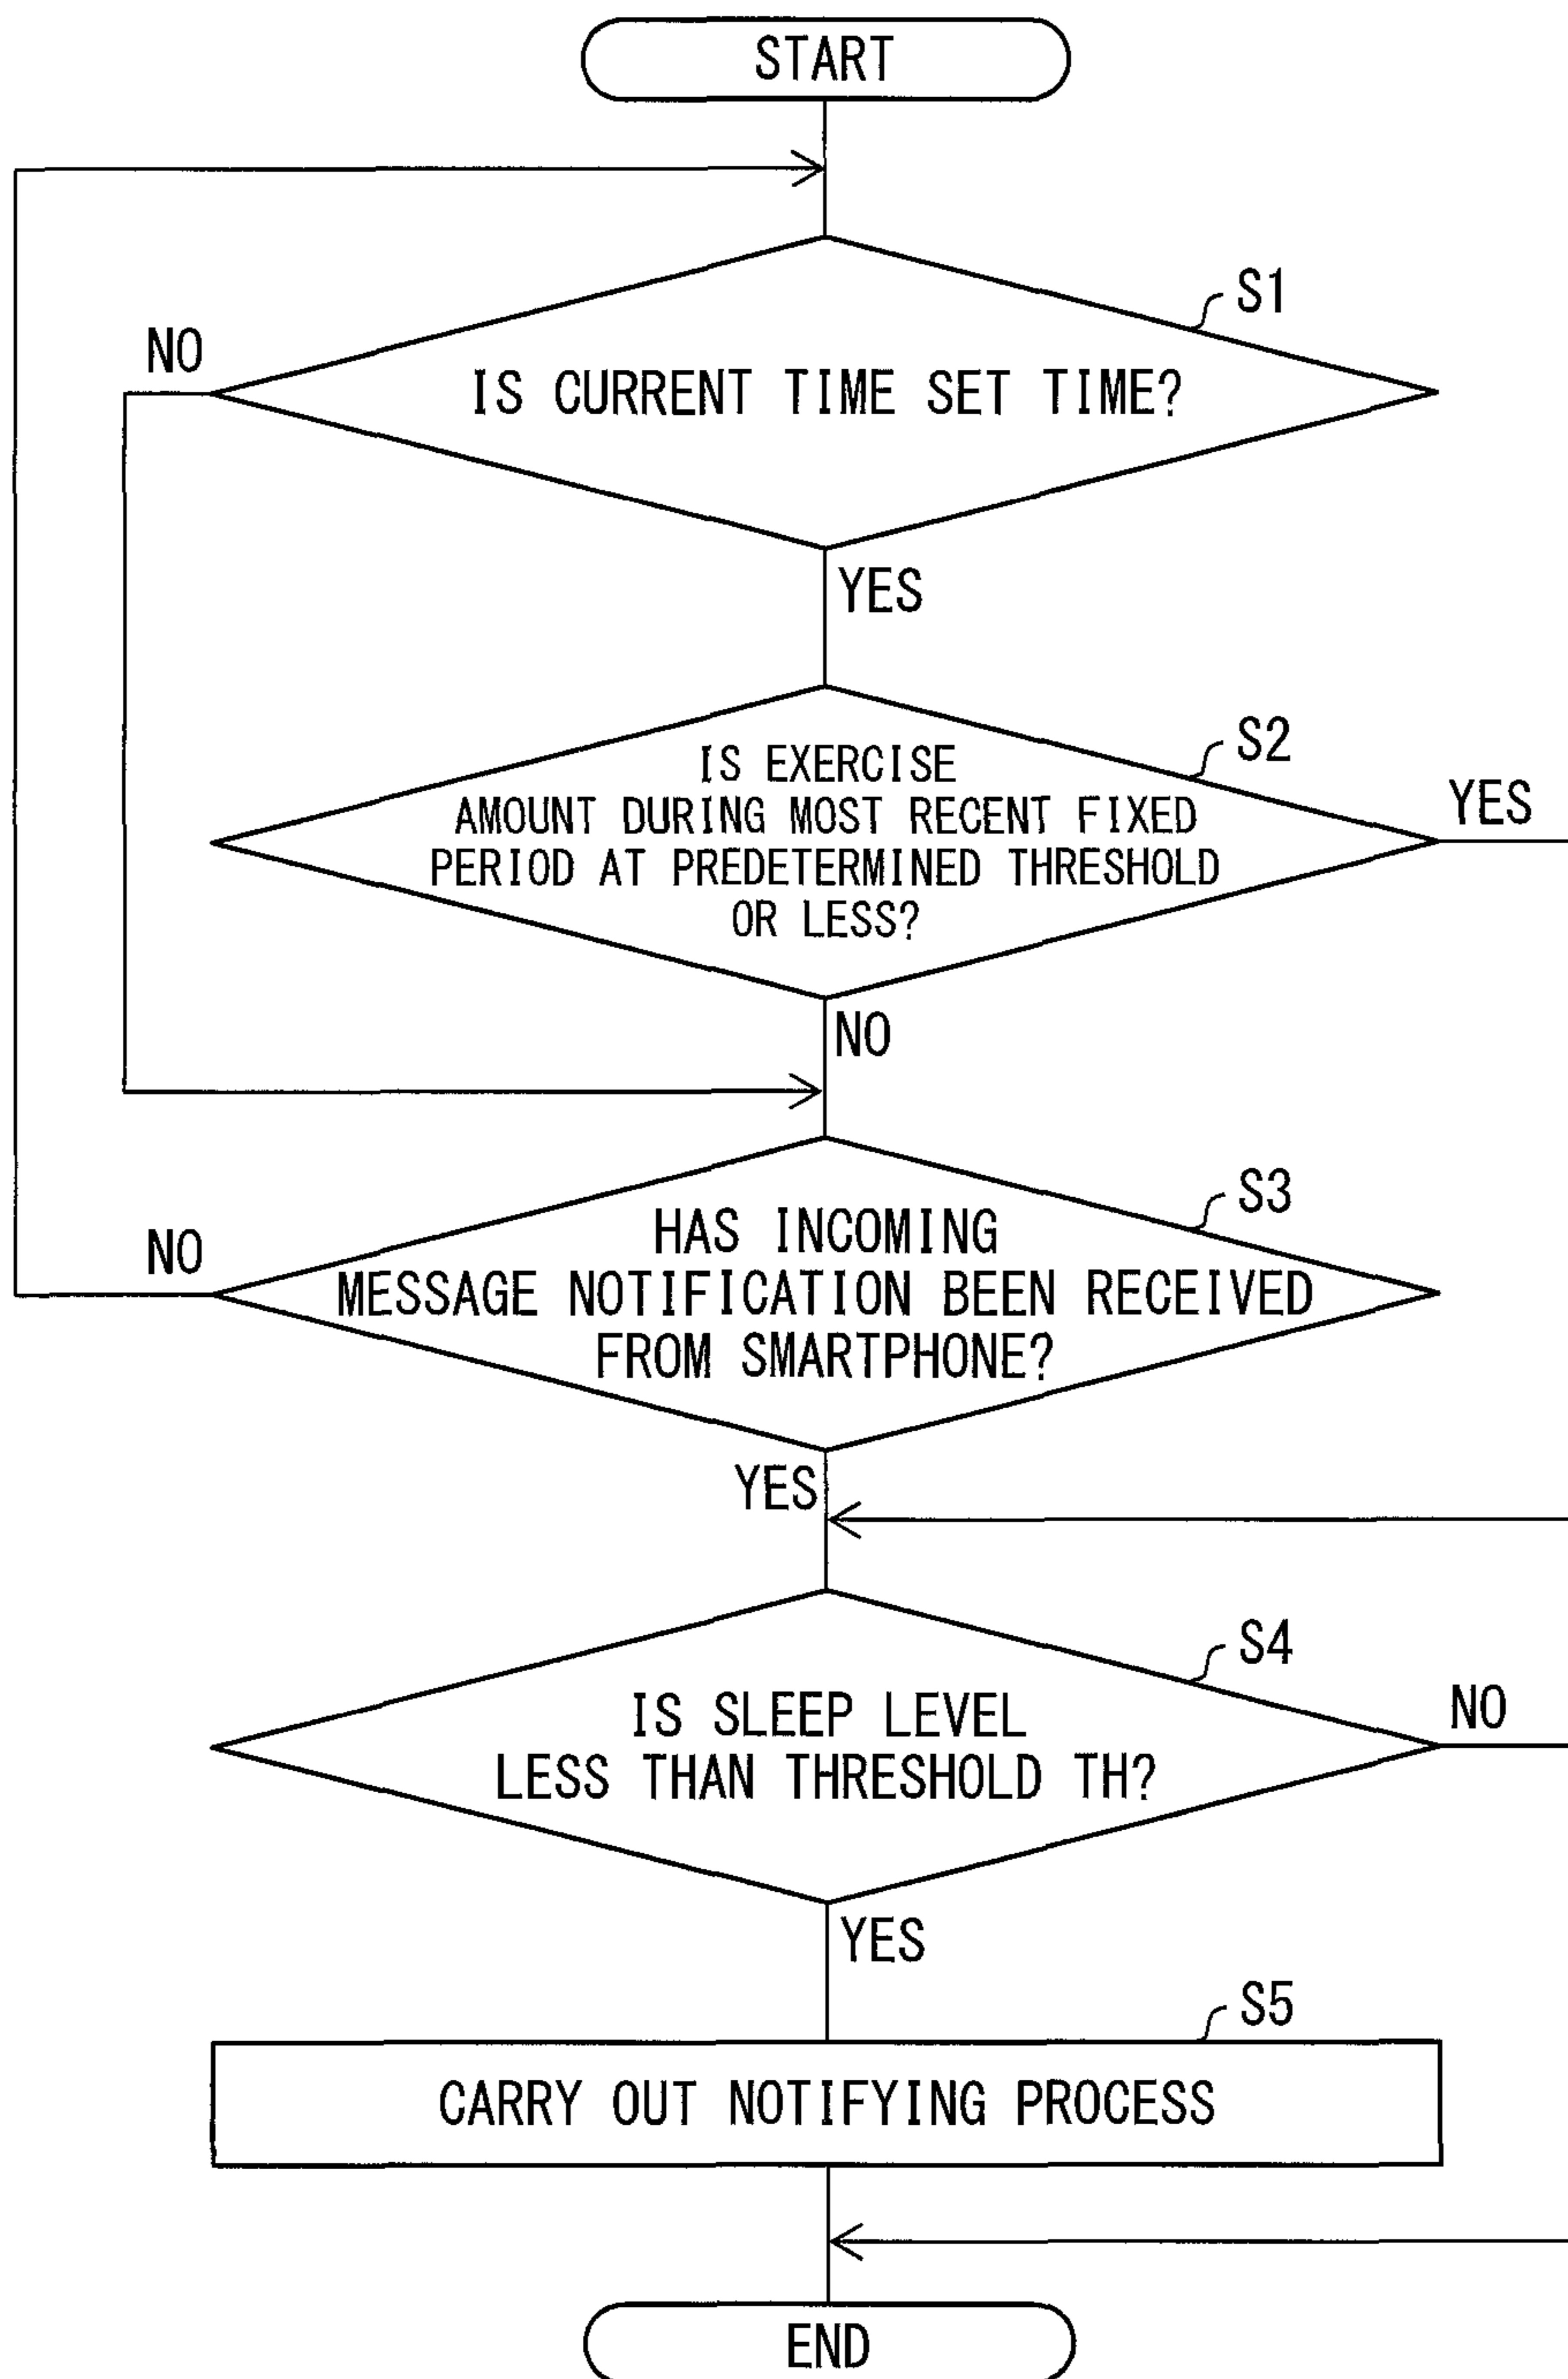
START

S1

NO

IS CURRENT TIME SET TIME?

YES

S2

IS EXERCISE AMOUNT DURING MOST RECENT FIXED PERIOD AT PREDETERMINED THRESHOLD OR LESS?

YES

NO

S3

NO

HAS INCOMING MESSAGE NOTIFICATION BEEN RECEIVED FROM SMARTPHONE?

YES

S4

IS SLEEP LEVEL LESS THAN THRESHOLD TH?

NO

YES

S5

CARRY OUT NOTIFYING PROCESS

END